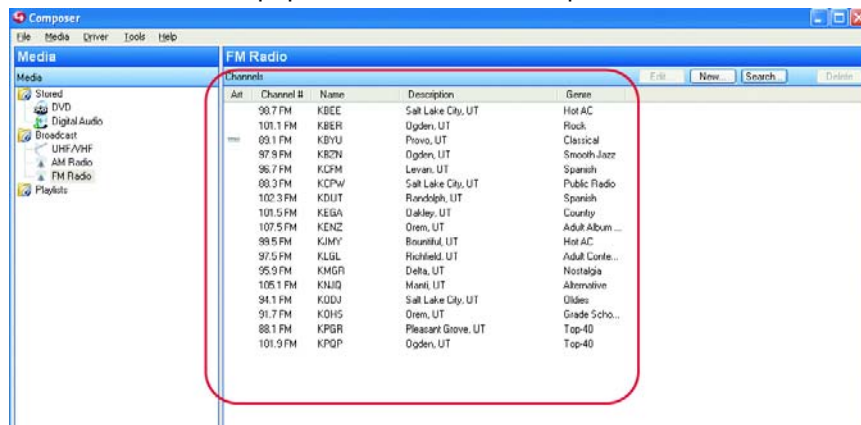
Composer

File Media Driver Tools Help

Media

Media

Stored
DVD
Digital Audio
Broadcast
UHF/VHF
AM Radio
FM Radio
Playlists

FM Radio

Channels

Edit New... Search... Delete

| Art | Channel # | Name | Description | Genre |
|---|---|---|---|---|
| | 98.7 FM | KBEE | Salt Lake City, UT | Hot AC |
| | 101.1 FM | KBER | Ogden, UT | Rock |
| | 89.1 FM | KBYU | Provo, UT | Classical |
| | 97.9 FM | KBZN | Ogden, UT | Smooth Jazz |
| | 96.7 FM | KCFM | Levan, UT | Spanish |
| | 88.3 FM | KCPW | Salt Lake City, UT | Public Radio |
| | 102.3 FM | KDUT | Randolph, UT | Spanish |
| | 101.5 FM | KEGA | Oakley, UT | Country |
| | 107.5 FM | KENZ | Orem, UT | Adult Album ... |
| | 99.5 FM | KJMY | Bountiful, UT | Hot AC |
| | 97.5 FM | KLGL | Richfield, UT | Adult Conte... |
| | 95.9 FM | KMGR | Delta, UT | Nostalgia |
| | 105.1 FM | KNJQ | Manti, UT | Alternative |
| | 94.1 FM | KODJ | Salt Lake City, UT | Oldies |
| | 91.7 FM | KOHS | Orem, UT | Grade Scho... |
| | 88.1 FM | KPGR | Pleasant Grove, UT | Top-40 |
| | 101.9 FM | KPQP | Ogden, UT | Top-40 |